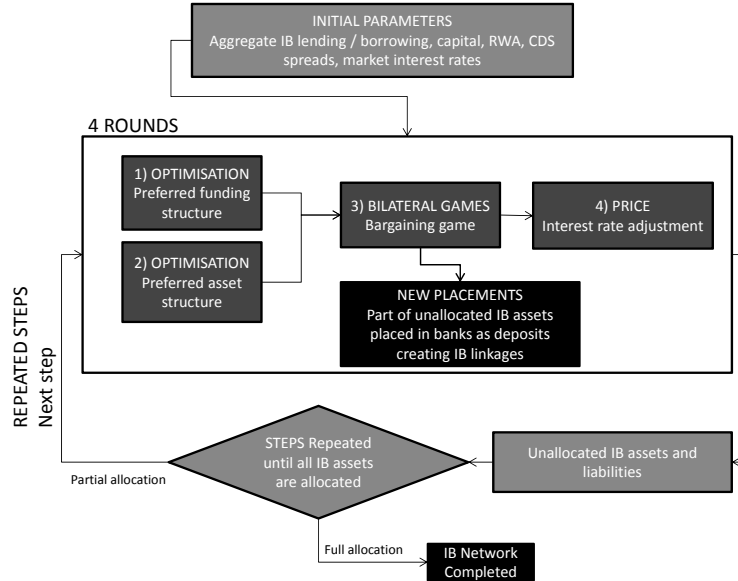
INITIAL PARAMETERS
Aggregate IB lending / borrowing, capital, RWA, CDS spreads, market interest rates

4 ROUNDS

1) OPTIMISATION
Preferred funding structure

2) OPTIMISATION
Preferred asset structure

3) BILATERAL GAMES
Bargaining game

4) PRICE
Interest rate adjustment

NEW PLACEMENTS
Part of unallocated IB assets placed in banks as deposits creating IB linkages

REPEATED STEPS
Next step

STEPS Repeated until all IB assets are allocated

Unallocated IB assets and liabilities

Partial allocation

Full allocation

IB Network Completed